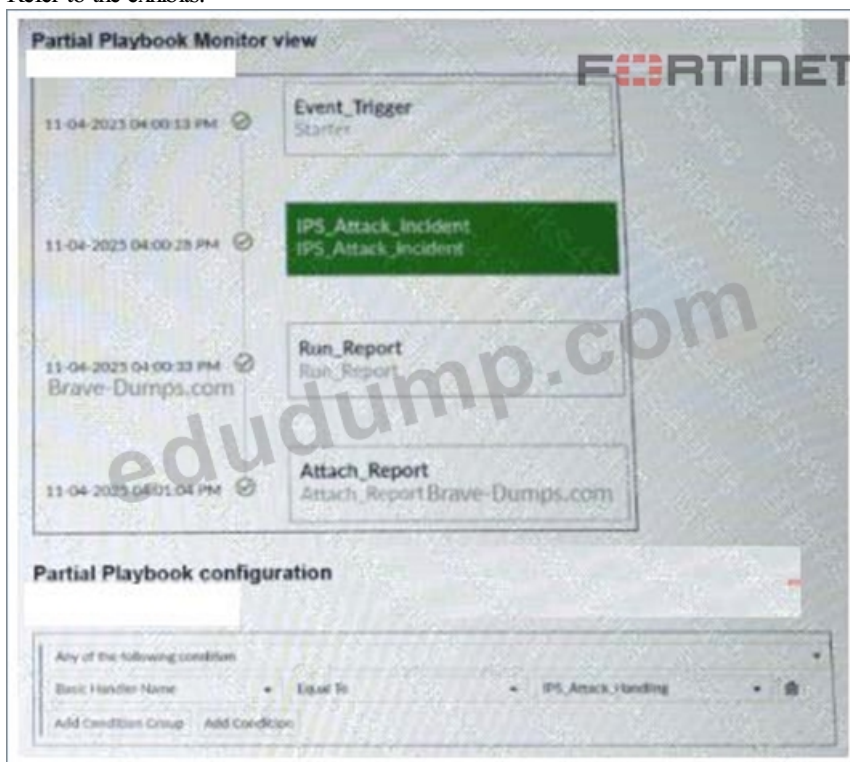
Refer to the exhibits.

Partial Playbook Monitor view

FORTINET

11-04-2025 04:00:13 PM
Event_Trigger
Starter

11-04-2025 04:00:28 PM
IPS_Attack_Incident
IPS_Attack_Incident

11-04-2025 04:00:33 PM
Run_Report
Run_Report

Brave-Dumps.com

eduDump.com

11-04-2025 04:01:04 PM
Attach_Report
Attach_Report Brave-Dumps.com

Partial Playbook configuration

Any of the following condition
Basic Handler Name
Equal To
IPS_Attack_Handling
Add Condition Group
Add Condition